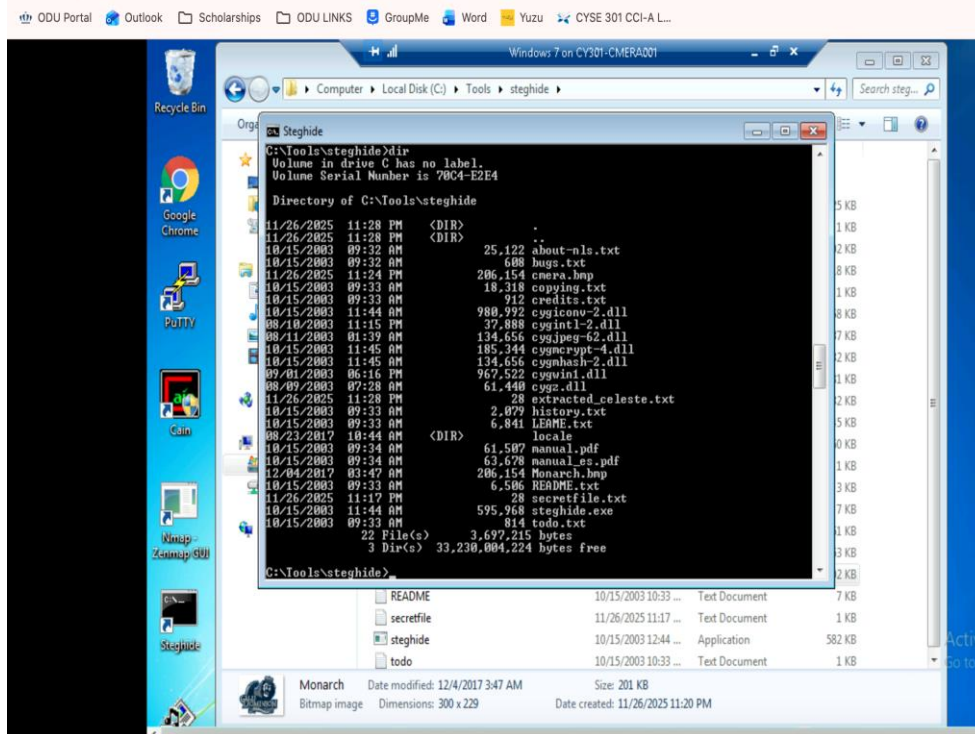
ODU Portal Outlook Scholarships ODU LINKS GroupMe Word Yuzu CYSE 301 CCI-A L...

Windows 7 on CY301-CMERA001

Recycle Bin

Computer ▸ Local Disk (C:) ▸ Tools ▸ steghide ▸

Search steg...

Org

Steghide

C:\Tools\steghide>dir
 Volume in drive C has no label.
 Volume Serial Number is 70C4-E2E4

 Directory of C:\Tools\steghide

11/26/2025  11:28 PM    <DIR>          .
11/26/2025  11:28 PM    <DIR>          ..
10/15/2003  09:32 AM            25,122 about-nls.txt
10/15/2003  09:32 AM               608 bugs.txt
11/26/2025  11:24 PM           206,154 cmera.bmp
10/15/2003  09:33 AM            18,318 copying.txt
10/15/2003  09:33 AM               912 credits.txt
10/15/2003  11:44 AM           980,992 cygiconv-2.dll
08/10/2003  11:15 PM            37,888 cygintl-2.dll
08/11/2003  01:39 AM           134,656 cygjpeg-62.dll
10/15/2003  11:45 AM           185,344 cygmcrypt-4.dll
10/15/2003  11:45 AM           134,656 cygmhash-2.dll
09/01/2003  06:16 PM           967,522 cygwin1.dll
08/09/2003  07:28 AM            61,440 cygz.dll
11/26/2025  11:28 PM                28 extracted_celeste.txt
10/15/2003  09:33 AM             2,079 history.txt
10/15/2003  09:33 AM             6,841 LEAME.txt
08/23/2017  10:44 AM    <DIR>          locale
10/15/2003  09:34 AM            61,507 manual.pdf
10/15/2003  09:34 AM            63,678 manual_es.pdf
12/04/2017  03:47 AM           206,154 Monarch.bmp
10/15/2003  09:33 AM             6,506 README.txt
11/26/2025  11:17 PM                28 secretfile.txt
10/15/2003  11:44 AM           595,968 steghide.exe
10/15/2003  09:33 AM               814 todo.txt
              22 File(s)      3,697,215 bytes
               3 Dir(s)  33,230,004,224 bytes free

C:\Tools\steghide>_

5 KB
1 KB
2 KB
8 KB
1 KB
8 KB
7 KB
2 KB
1 KB
2 KB
5 KB
0 KB
1 KB
3 KB
7 KB
1 KB
3 KB
2 KB

Google Chrome
PuTTY
Cain
Nmap - Zenmap GUI
Steghide

| README | 10/15/2003 10:33 ... | Text Document | 7 KB |
| secretfile | 11/26/2025 11:17 ... | Text Document | 1 KB |
| steghide | 10/15/2003 12:44 ... | Application | 582 KB |
| todo | 10/15/2003 10:33 ... | Text Document | 1 KB |

Monarch Date modified: 12/4/2017 3:47 AM Size: 201 KB
Bitmap image Dimensions: 300 x 229 Date created: 11/26/2025 11:20 PM

Acti
Go to